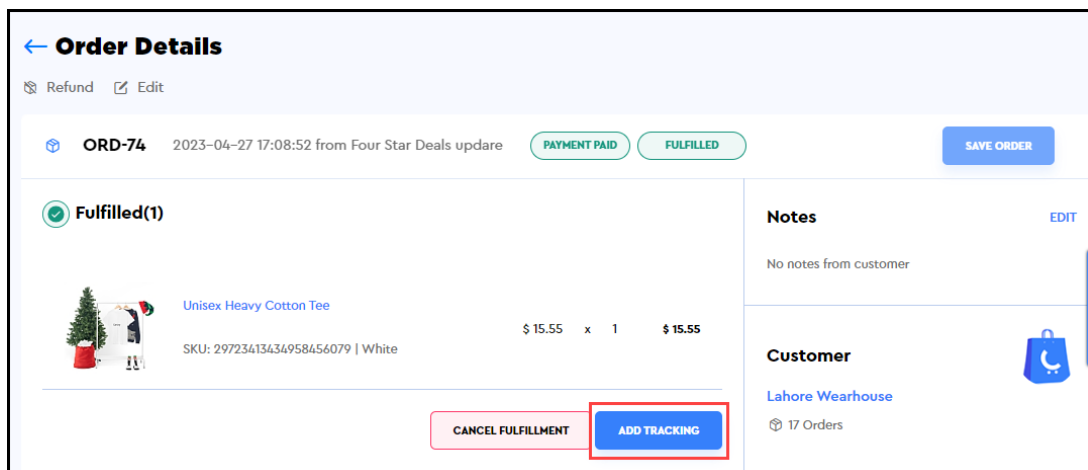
← Order Details

Refund Edit

ORD-74 2023-04-27 17:08:52 from Four Star Deals updare PAYMENT PAID FULFILLED SAVE ORDER

Fulfilled(1)

Unisex Heavy Cotton Tee

SKU: 29723413434958456079 | White

$ 15.55 x 1 $ 15.55

CANCEL FULFILLMENT ADD TRACKING

Notes EDIT

No notes from customer

Customer

Lahore Wearhouse

17 Orders